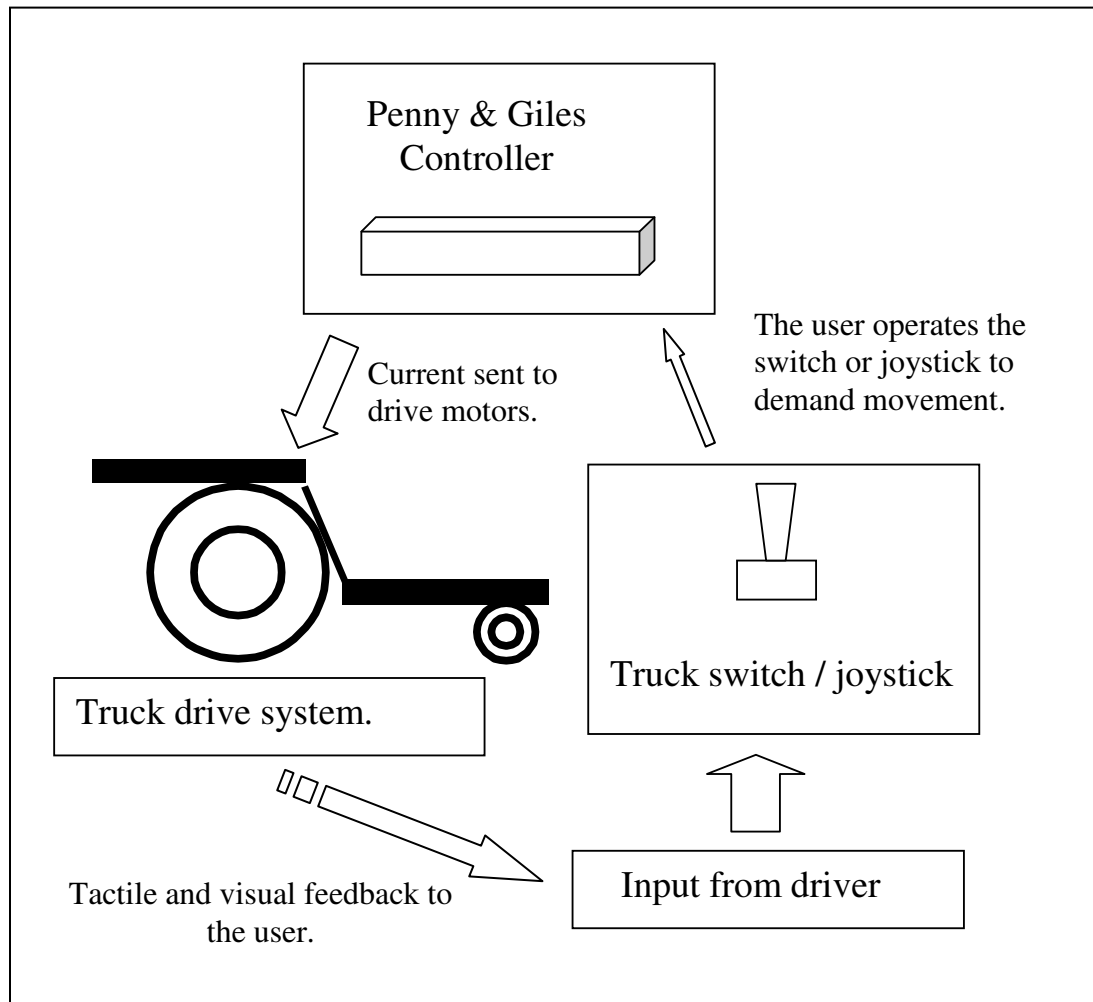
Penny & Giles Controller

The user operates the switch or joystick to demand movement.

Current sent to drive motors.

Truck switch / joystick

Truck drive system.

Input from driver

Tactile and visual feedback to the user.